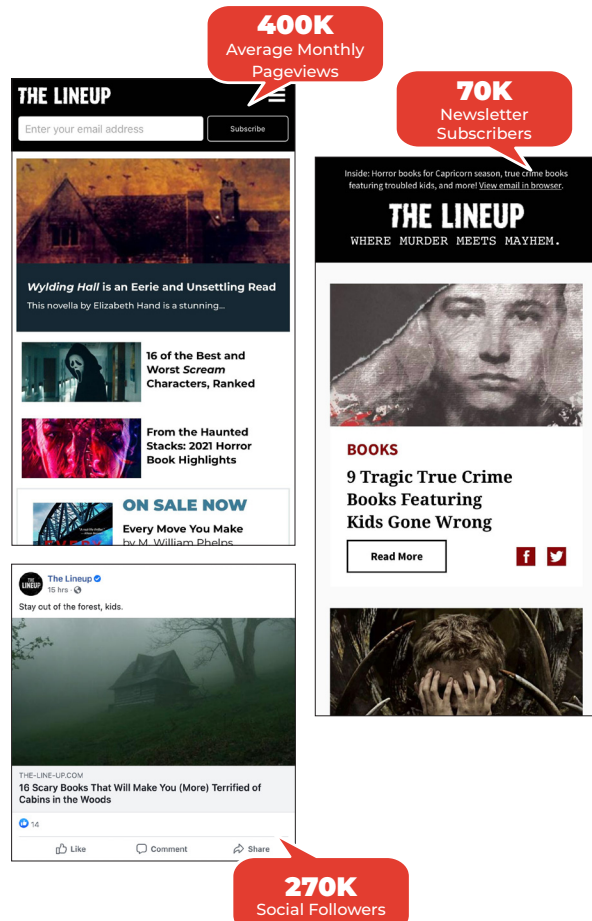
400K
Average Monthly Pageviews

THE LINEUP

Enter your email address

Subscribe

*Wylding Hall* is an Eerie and Unsettling Read

This novella by Elizabeth Hand is a stunning...

16 of the Best and Worst *Scream* Characters, Ranked

From the Haunted Stacks: 2021 Horror Book Highlights

ON SALE NOW

Every Move You Make
by M. William Phelps

70K
Newsletter Subscribers

Inside: Horror books for Capricorn season, true crime books featuring troubled kids, and more! View email in browser.

THE LINEUP
WHERE MURDER MEETS MAYHEM.

BOOKS

9 Tragic True Crime Books Featuring Kids Gone Wrong

Read More

THE LINEUP

The Lineup
15 hrs ·

Stay out of the forest, kids.

THE-LINE-UP.COM
16 Scary Books That Will Make You (More) Terrified of Cabins in the Woods

14

Like Comment Share

270K
Social Followers